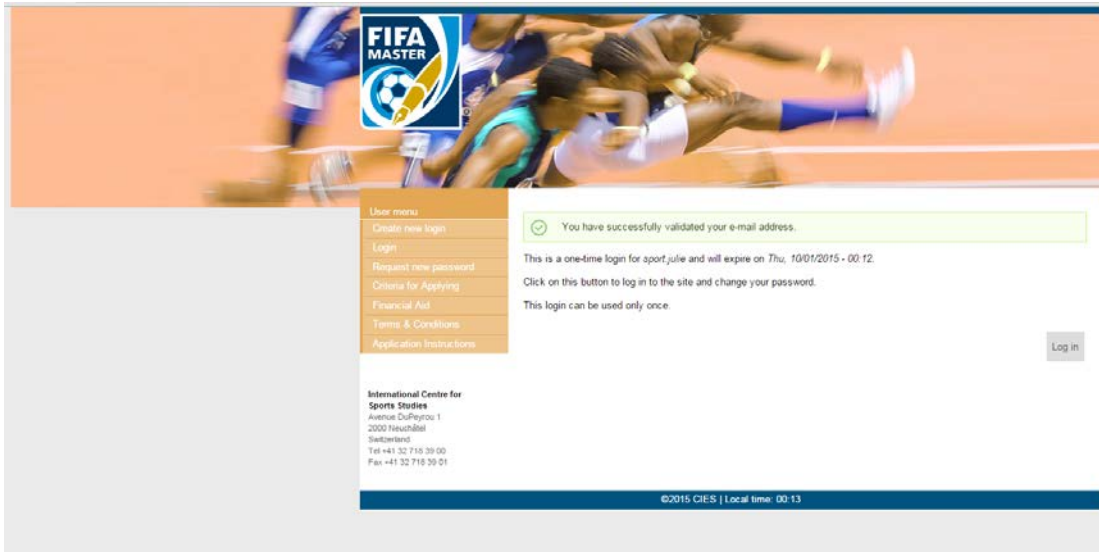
FIFA MASTER

User menu
Create new login
Login
Request new password
Criteria for Applying
Financial Aid
Terms & Conditions
Application Instructions

International Centre for Sports Studies
Avenue DuPeyrou 1
2000 Neuchâtel
Switzerland
Tel +41 32 718 39 00
Fax +41 32 718 39 01

You have successfully validated your e-mail address.

This is a one-time login for *sport.julie* and will expire on *Thu, 10/01/2015 - 00:12*.

Click on this button to log in to the site and change your password.

This login can be used only once.

Log in

©2015 CIES | Local time: 00:13